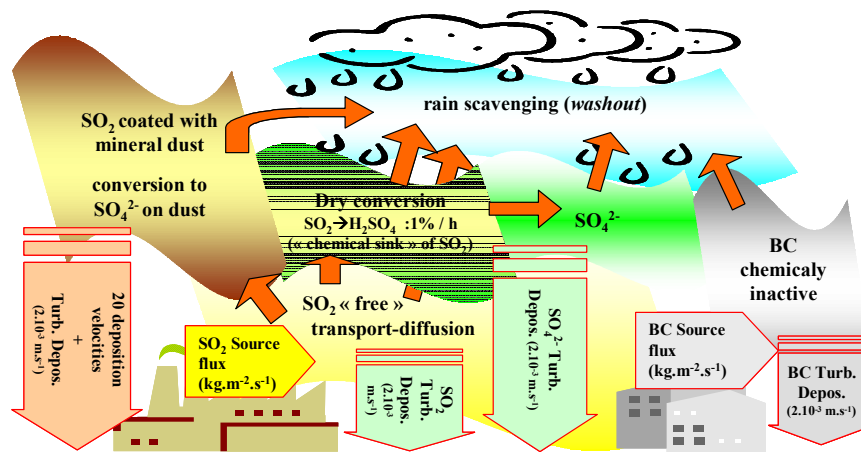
rain scavenging (*washout*)

$SO_2$ coated with mineral dust

conversion to $SO_4^{2-}$ on dust

Dry conversion
$SO_2 \rightarrow H_2SO_4$ :1% / h
(« chemical sink » of $SO_2$)

$SO_4^{2-}$

BC chemicaly inactive

20 deposition velocities + Turb. Depos. ($2.10^{-3}$ m.s$^{-1}$)

$SO_2$ « free » transport-diffusion

$SO_2$ Source flux (kg.m$^{-2}$.s$^{-1}$)

$SO_2$ Turb. Depos. ($2.10^{-3}$ m.s$^{-1}$)

$SO_4^{2-}$ Turb. Depos. ($2.10^{-3}$ m.s$^{-1}$)

BC Source flux (kg.m$^{-2}$.s$^{-1}$)

BC Turb. Depos. ($2.10^{-3}$ m.s$^{-1}$)